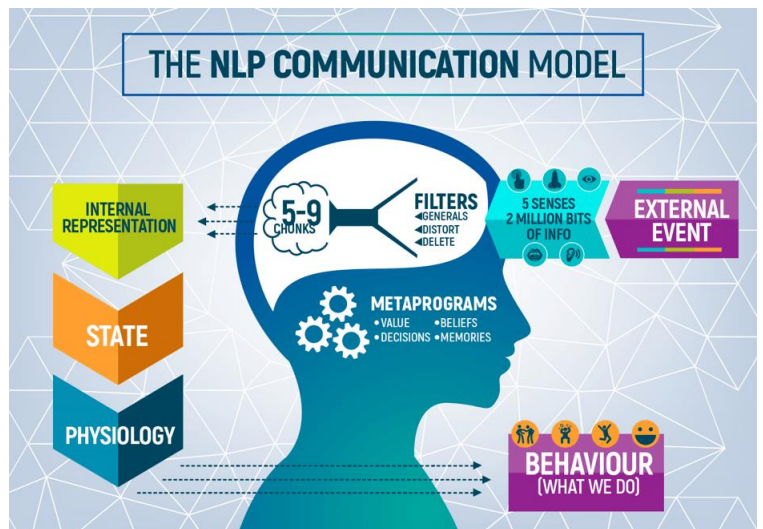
THE NLP COMMUNICATION MODEL

INTERNAL REPRESENTATION

STATE

PHYSIOLOGY

5-9 CHUNKS

FILTERS
◀GENERALS
◀DISTORT
◀DELETE

5 SENSES 2 MILLION BITS OF INFO

EXTERNAL EVENT

METAPROGRAMS
• VALUE • BELIEFS
• DECISIONS • MEMORIES

BEHAVIOUR (WHAT WE DO)